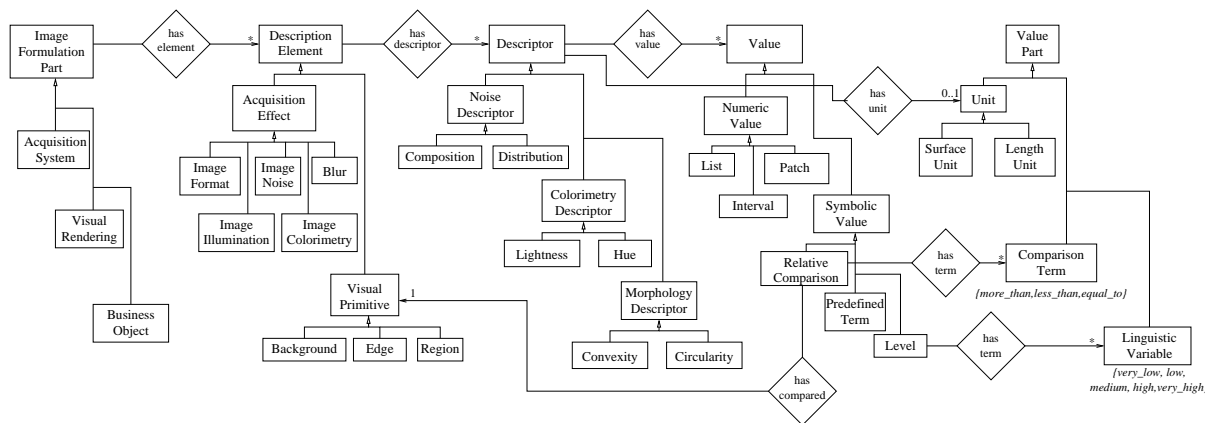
Image Formulation Part
has element
*
Description Element
has descriptor
*
Descriptor
has value
*
Value
Value Part
Acquisition System
Visual Rendering
Business Object
Acquisition Effect
Image Format
Image Noise
Blur
Image Illumination
Image Colorimetry
Noise Descriptor
Composition
Distribution
Colorimetry Descriptor
Lightness
Hue
Morphology Descriptor
Convexity
Circularity
Visual Primitive
1
Background
Edge
Region
has unit
0..1
Unit
Surface Unit
Length Unit
Numeric Value
List
Patch
Interval
Symbolic Value
Relative Comparison
has term
*
Comparison Term
{more_than,less_than,equal_to}
Predefined Term
Level
has term
*
Linguistic Variable
{very_low, low, medium, high,very_high}
has compared